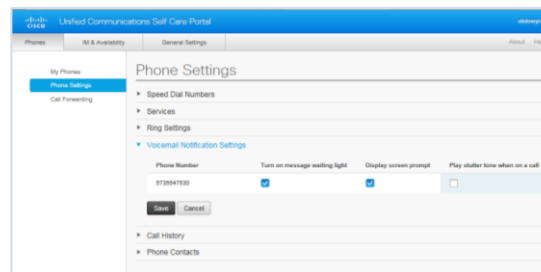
cisco Unified Communications Self Care Portal

slidmep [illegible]

Phones | IM & Availability | General Settings

About He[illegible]

My Phones
Phone Settings
Call Forwarding

Phone Settings

▸ Speed Dial Numbers
▸ Services
▸ Ring Settings
▾ Voicemail Notification Settings

| Phone Number | Turn on message waiting light | Display screen prompt | Play stutter tone when on a call |
|---|---|---|---|
| 5735547530 | ☑ | ☑ | ☐ |

Save Cancel

▸ Call History
▸ Phone Contacts